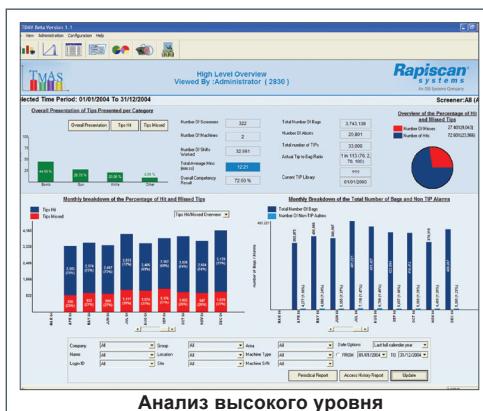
TMAS Beta Version 1.1

View Administration Configuration Help

TMAS

High Level Overview
Viewed By :Administrator ( 2830 )

Rapiscan systems
An OSI Systems Company

lected Time Period: 01/01/2004 To 31/12/2004

Screener:All (A

Overall Presentation of Tips Presented per Category

Overall Presentation | Tips Hit | Tips Missed

| | | | |
|---|---|---|---|
| Number Of Screeners | 322 | Total Number Of Bags | 3,743,139 |
| Number Of Machines | 2 | Number Of Alarms | 20,801 |
| Number Of Shifts Worked | 32,981 | Total number of TIPs | 33,000 |
| Total Average Hms (secs) | 12.21 | Actual Tip to Bag Ratio | 1 in 113 (76, 2, 78, 160) |
| Overall Competency Result | 72.60 % | Current TIP Library | 01/01/2000 |

Overview of the Percentage of Hit and Missed Tips

Number Of Misses 27.40%(9,043)
Number of Hits 72.60%(23,966)

Bomb Gun Knife Other

Monthly breakdown of the Percentage of Hit and Missed Tips

Tips Hit
Tips Missed

Tips Hit/Missed Overview

Monthly Breakdown of the Total Number of Bags and Non TIP Alarms

Total Number Of Bags
Number Of Non-TIP Alarms

Number of Bags / Alarms

Company All | Group All | Area All | Date Options Last full calendar year
Name All | Location All | Machine Type All | FROM 01/01/2004 TO 31/12/2004
Login ID All | Site All | Machine S/N All

Periodical Report | Access History Report | Update

Анализ высокого уровня